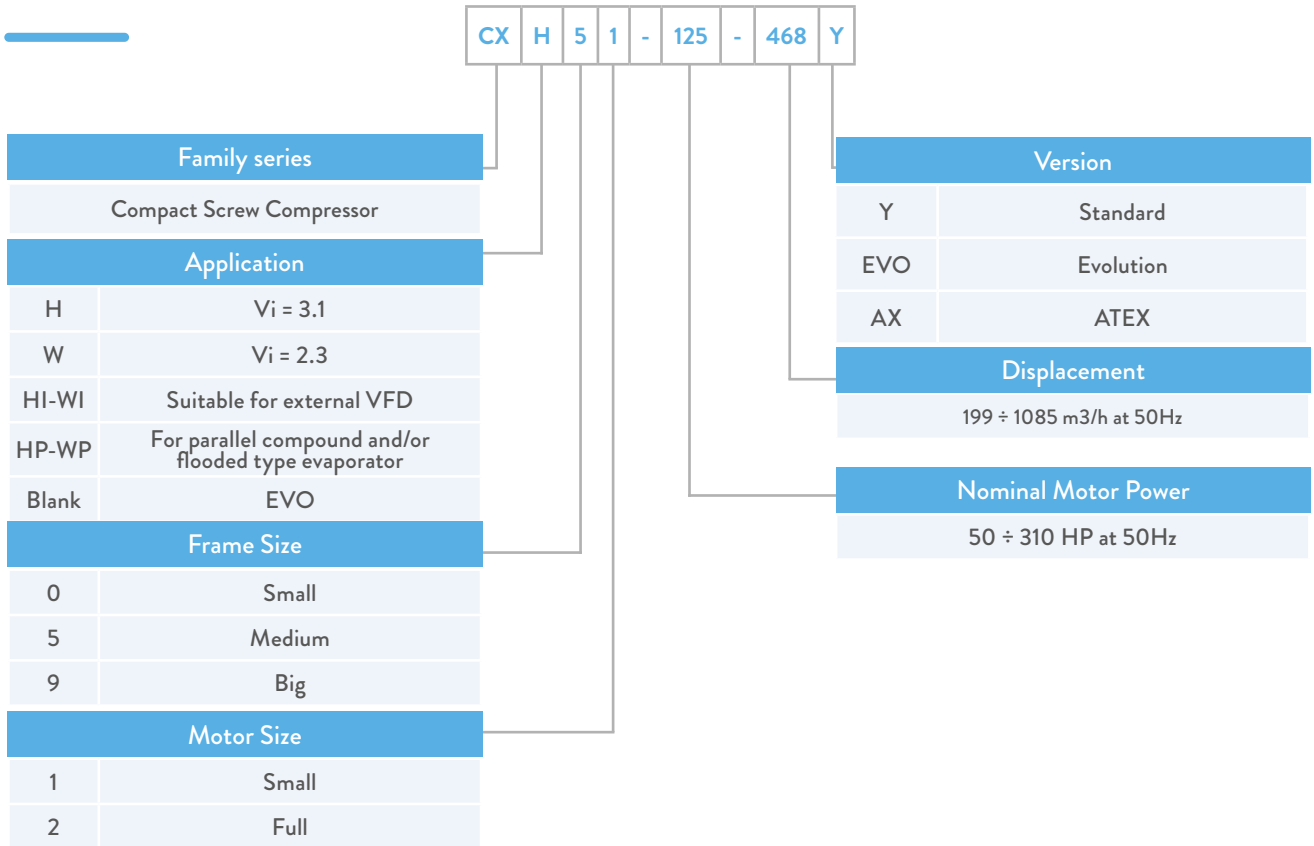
| CX | H | 5 | 1 | - | 125 | - | 468 | Y |
|---|---|---|---|---|---|---|---|---|

Family series

Compact Screw Compressor

Application

| H | Vi = 3.1 |
|---|---|
| W | Vi = 2.3 |
| HI-WI | Suitable for external VFD |
| HP-WP | For parallel compound and/or flooded type evaporator |
| Blank | EVO |

Frame Size

| 0 | Small |
|---|---|
| 5 | Medium |
| 9 | Big |

Motor Size

| 1 | Small |
|---|---|
| 2 | Full |

Version

| Y | Standard |
|---|---|
| EVO | Evolution |
| AX | ATEX |

Displacement

199 ÷ 1085 m3/h at 50Hz

Nominal Motor Power

50 ÷ 310 HP at 50Hz